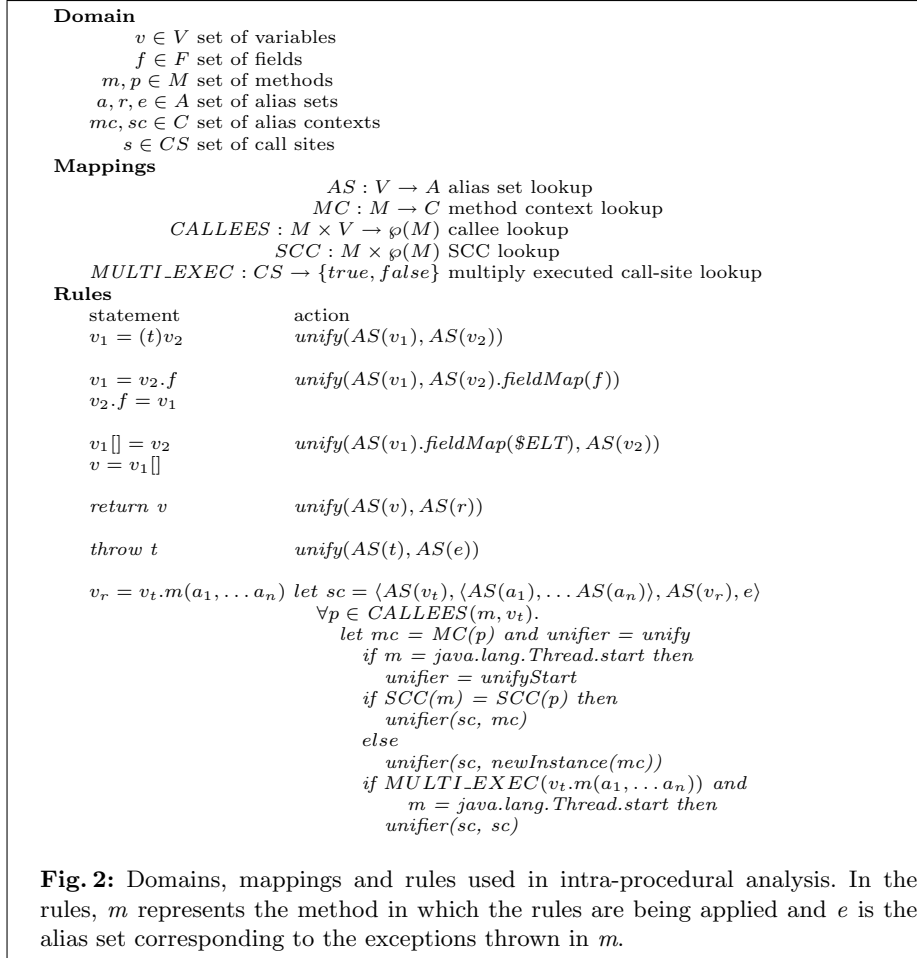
**Domain**

$v \in V$ set of variables
$f \in F$ set of fields
$m, p \in M$ set of methods
$a, r, e \in A$ set of alias sets
$mc, sc \in C$ set of alias contexts
$s \in CS$ set of call sites

**Mappings**

$AS : V \rightarrow A$ alias set lookup
$MC : M \rightarrow C$ method context lookup
$CALLEES : M \times V \rightarrow \wp(M)$ callee lookup
$SCC : M \times \wp(M)$ SCC lookup
$MULTI\_EXEC : CS \rightarrow \{true, false\}$ multiply executed call-site lookup

**Rules**

| statement | action |
|---|---|
| $v_1 = (t)v_2$ | $unify(AS(v_1), AS(v_2))$ |
| $v_1 = v_2.f$ <br> $v_2.f = v_1$ | $unify(AS(v_1), AS(v_2).fieldMap(f))$ |
| $v_1[] = v_2$ <br> $v = v_1[]$ | $unify(AS(v_1).fieldMap(\$ELT), AS(v_2))$ |
| $return\ v$ | $unify(AS(v), AS(r))$ |
| $throw\ t$ | $unify(AS(t), AS(e))$ |
| $v_r = v_t.m(a_1, \ldots a_n)$ | $let\ sc = \langle AS(v_t), \langle AS(a_1), \ldots AS(a_n)\rangle, AS(v_r), e\rangle$ |

$\forall p \in CALLEES(m, v_t).$
$let\ mc = MC(p)\ and\ unifier = unify$
$if\ m = java.lang.Thread.start\ then$
$unifier = unifyStart$
$if\ SCC(m) = SCC(p)\ then$
$unifier(sc,\ mc)$
$else$
$unifier(sc,\ newInstance(mc))$
$if\ MULTI\_EXEC(v_t.m(a_1, \ldots a_n))\ and$
$m = java.lang.Thread.start\ then$
$unifier(sc,\ sc)$

**Fig. 2:** Domains, mappings and rules used in intra-procedural analysis. In the rules, $m$ represents the method in which the rules are being applied and $e$ is the alias set corresponding to the exceptions thrown in $m$.